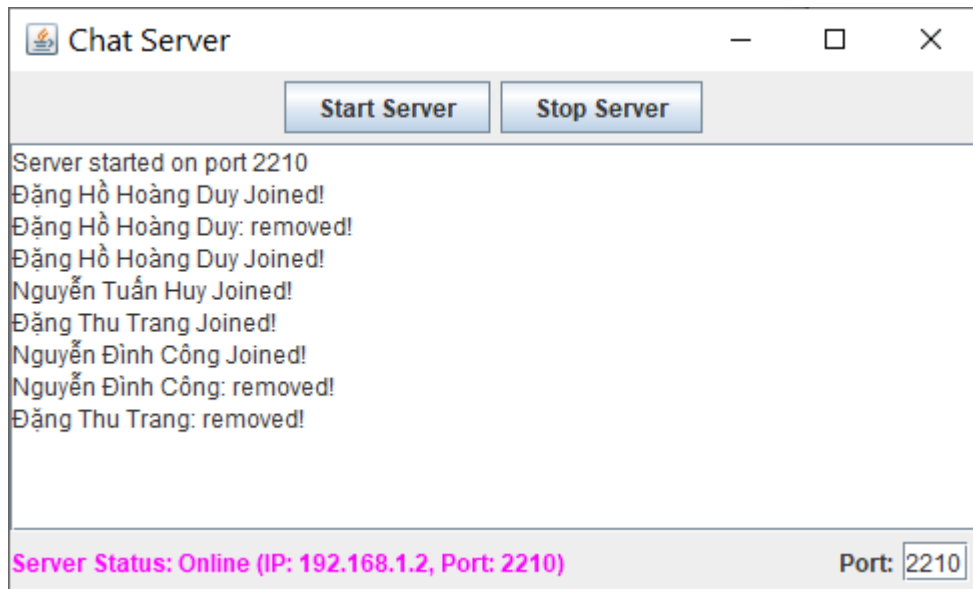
Chat Server

Start Server
Stop Server

Server started on port 2210
Đặng Hồ Hoàng Duy Joined!
Đặng Hồ Hoàng Duy: removed!
Đặng Hồ Hoàng Duy Joined!
Nguyễn Tuấn Huy Joined!
Đặng Thu Trang Joined!
Nguyễn Đình Công Joined!
Nguyễn Đình Công: removed!
Đặng Thu Trang: removed!

Server Status: Online (IP: 192.168.1.2, Port: 2210)
Port: 2210